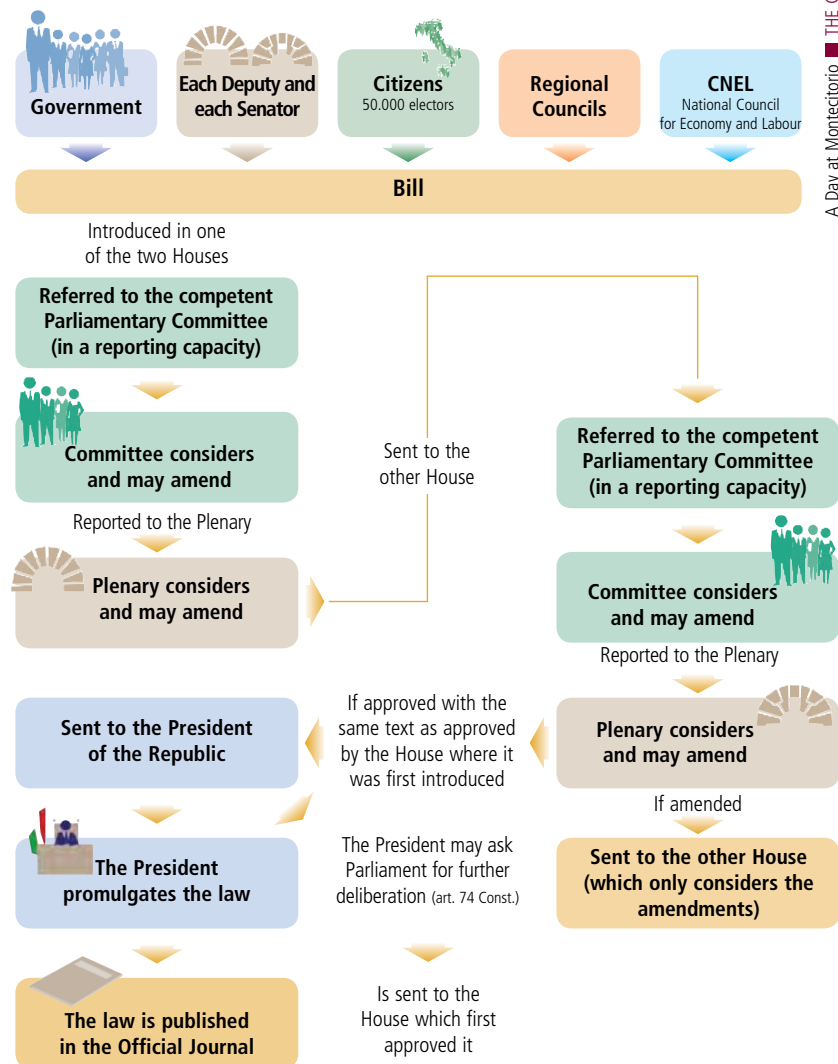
Government

Each Deputy and each Senator

Citizens
50.000 electors

Regional Councils

CNEL
National Council for Economy and Labour

Bill

Introduced in one of the two Houses

Referred to the competent Parliamentary Committee (in a reporting capacity)

Committee considers and may amend

Reported to the Plenary

Plenary considers and may amend

Sent to the other House

Referred to the competent Parliamentary Committee (in a reporting capacity)

Committee considers and may amend

Reported to the Plenary

Plenary considers and may amend

If approved with the same text as approved by the House where it was first introduced

Sent to the President of the Republic

If amended

Sent to the other House (which only considers the amendments)

The President promulgates the law

The President may ask Parliament for further deliberation (art. 74 Const.)

Is sent to the House which first approved it

The law is published in the Official Journal

A Day at Montecitorio ■ THE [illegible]